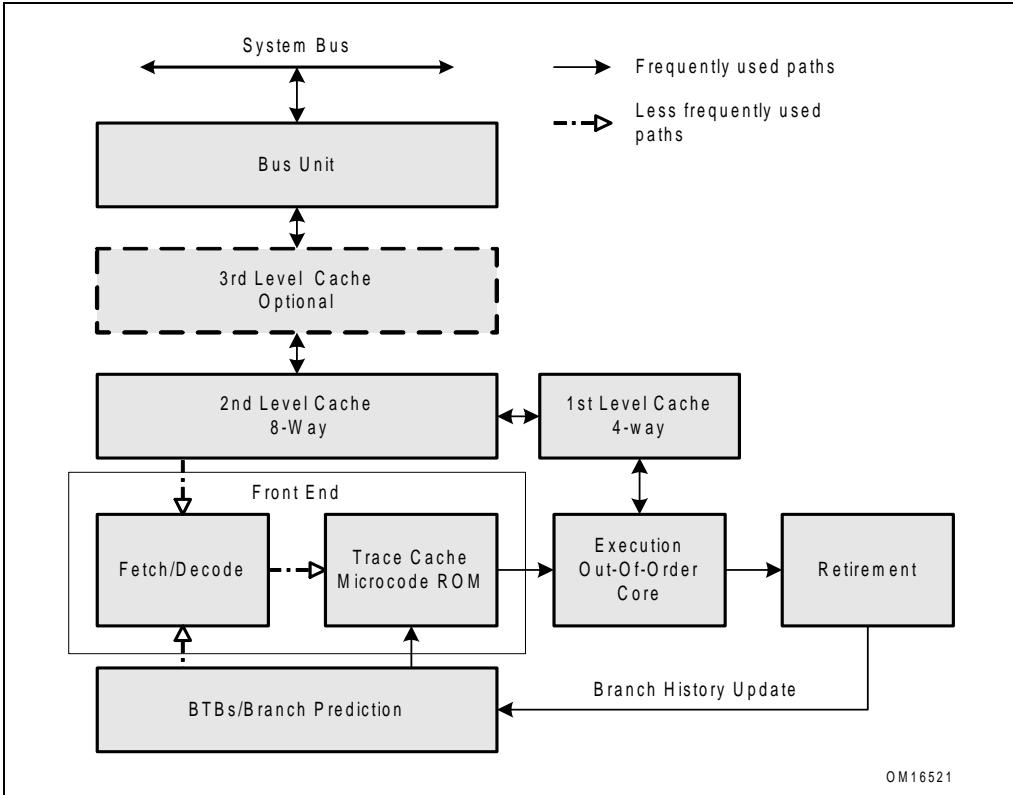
System Bus

Frequently used paths

Less frequently used paths

Bus Unit

3rd Level Cache
Optional

2nd Level Cache
8-Way

1st Level Cache
4-way

Front End

Fetch/Decode

Trace Cache
Microcode ROM

Execution
Out-Of-Order
Core

Retirement

Branch History Update

BTBs/Branch Prediction

OM16521